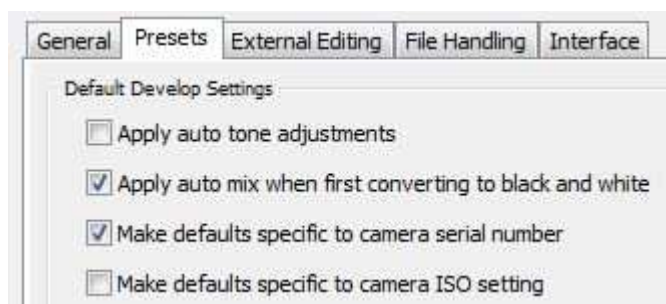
General Presets External Editing File Handling Interface

Default Develop Settings

Apply auto tone adjustments

Apply auto mix when first converting to black and white

Make defaults specific to camera serial number

Make defaults specific to camera ISO setting